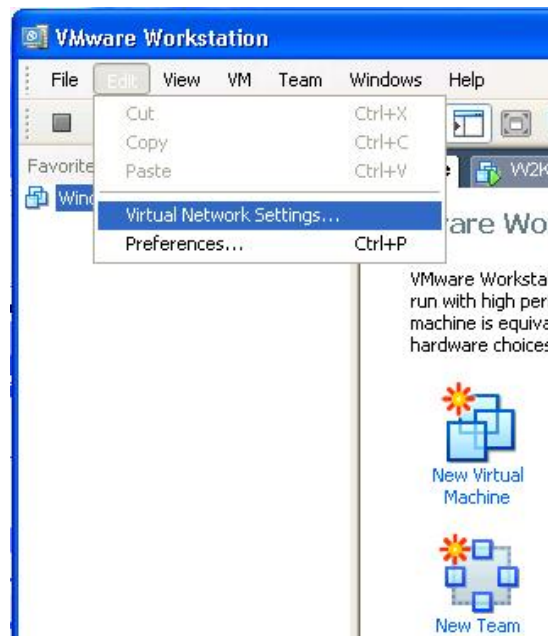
VMware Workstation

File Edit View VM Team Windows Help

Cut Ctrl+X
Copy Ctrl+C
Paste Ctrl+V
Virtual Network Settings...
Preferences... Ctrl+P

Favorite
Wind

W2K

vare Wo

VMware Worksta
run with high per
machine is equiva
hardware choices

New Virtual Machine

New Team